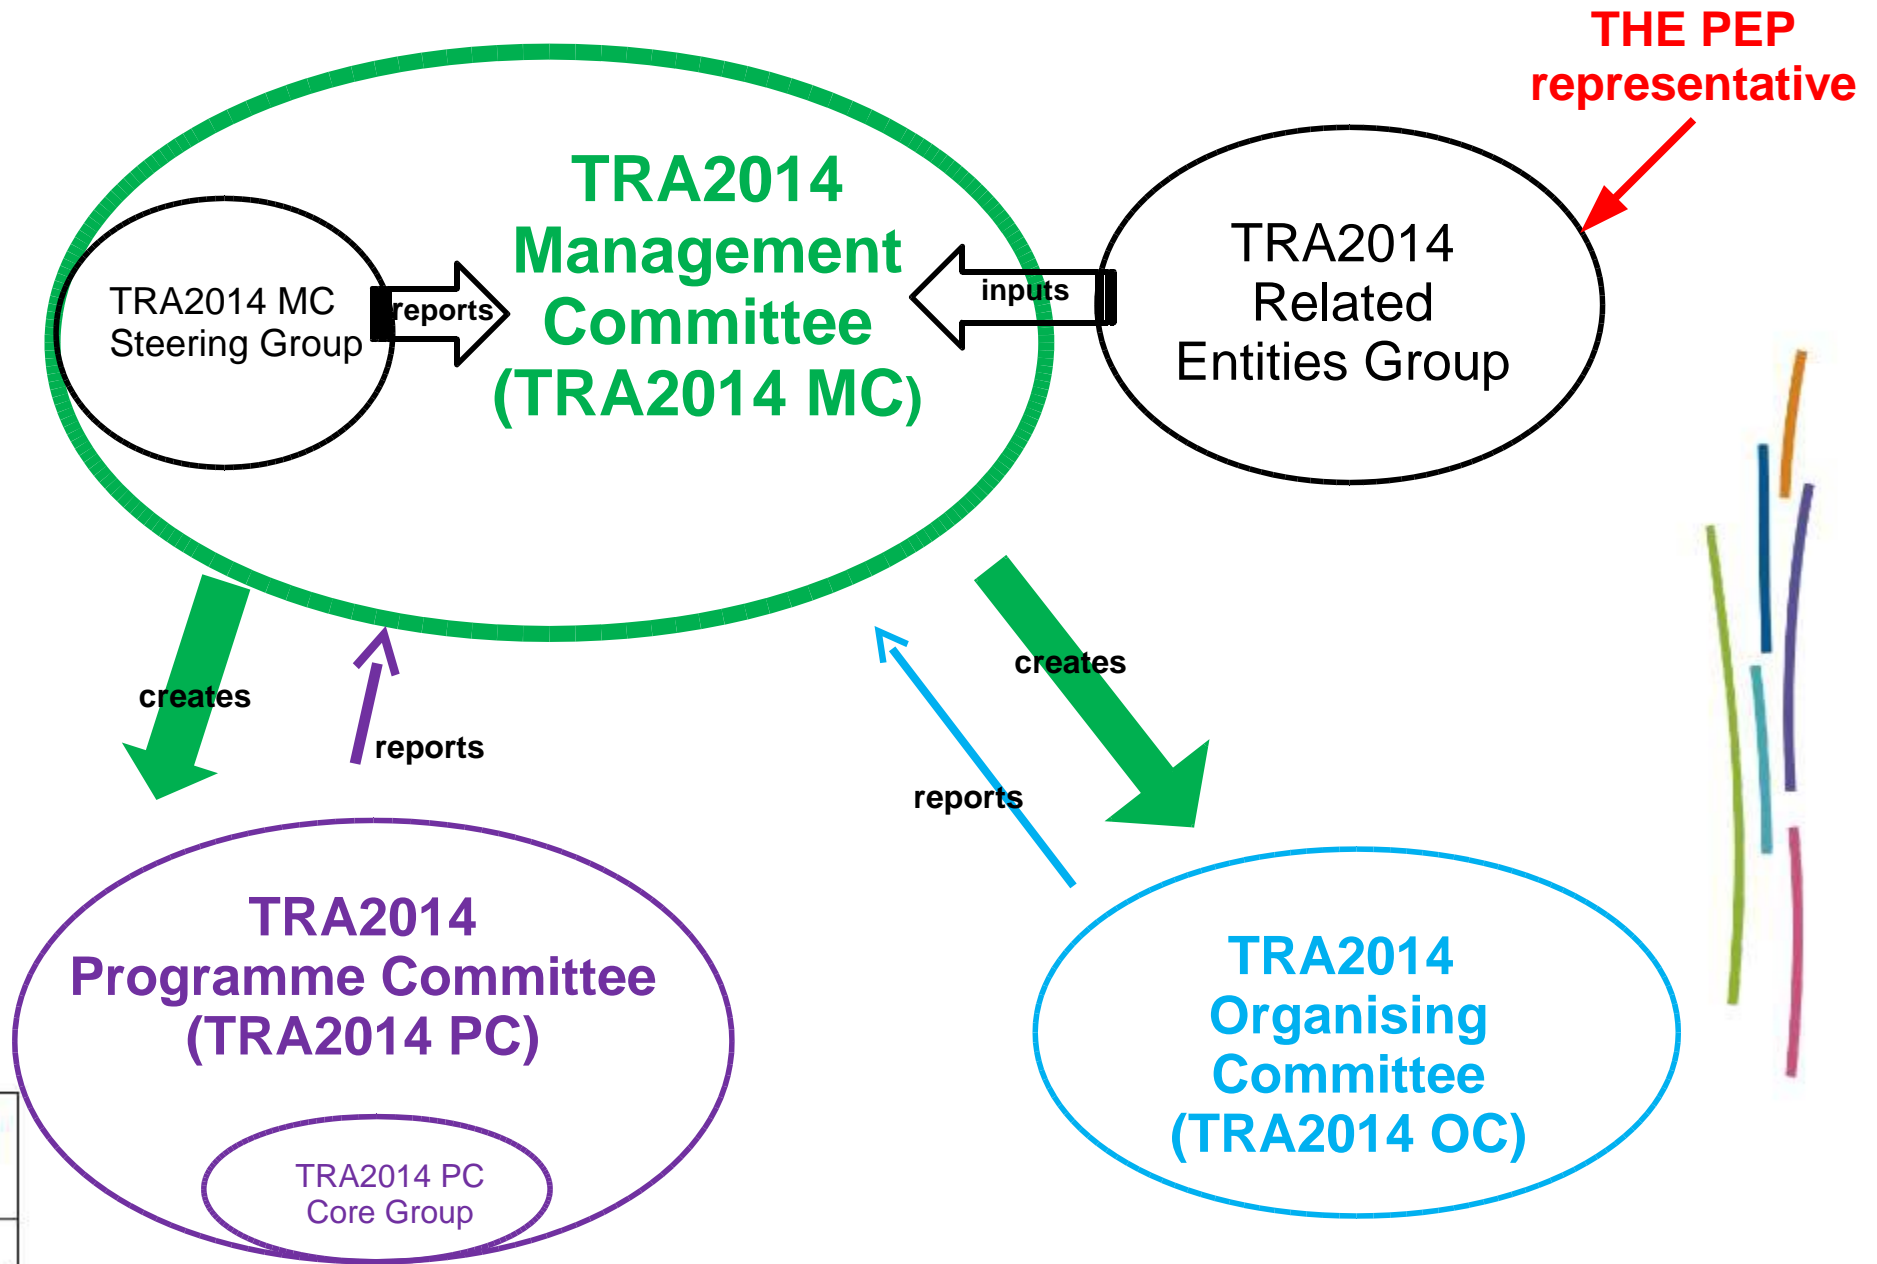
THE PEP representative

TRA2014 Management Committee (TRA2014 MC)

TRA2014 MC Steering Group

reports

inputs

TRA2014 Related Entities Group

creates

reports

creates

reports

TRA2014 Programme Committee (TRA2014 PC)

TRA2014 PC Core Group

TRA2014 Organising Committee (TRA2014 OC)